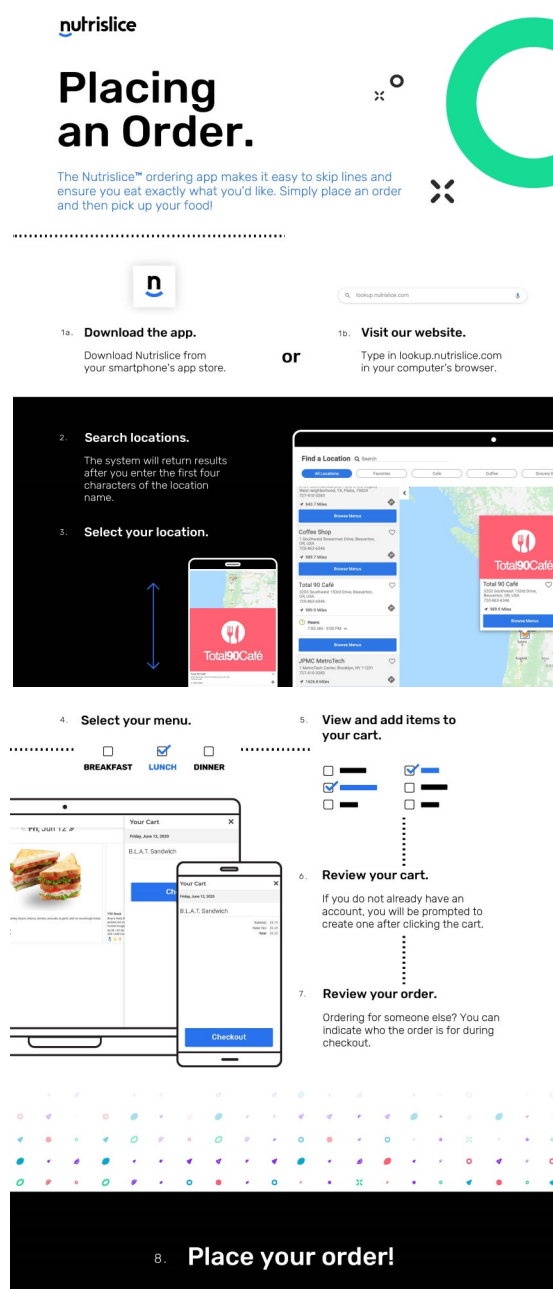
nutrislice

Placing an Order.

The Nutrislice™ ordering app makes it easy to skip lines and ensure you eat exactly what you'd like. Simply place an order and then pick up your food!

n

lookup.nutrislice.com

1a. Download the app.

Download Nutrislice from your smartphone's app store.

or

1b. Visit our website.

Type in lookup.nutrislice.com in your computer's browser.

2. Search locations.

The system will return results after you enter the first four characters of the location name.

3. Select your location.

Find a Location Search

All Locations Favorites Cafe Coffee Grocery

Browse Menus

Coffee Shop

Browse Menus

Total 90 Café

Hours

Browse Menus

JPMC MetroTech

Total90Café

Total 90 Café

Browse Menus

4. Select your menu.

BREAKFAST LUNCH DINNER

5. View and add items to your cart.

Fri, Jun 12

Your Cart

Friday, June 12, 2020

B.L.A.T. Sandwich

Your Cart

Friday, June 12, 2020

B.L.A.T. Sandwich

Checkout

6. Review your cart.

If you do not already have an account, you will be prompted to create one after clicking the cart.

7. Review your order.

Ordering for someone else? You can indicate who the order is for during checkout.

8. Place your order!